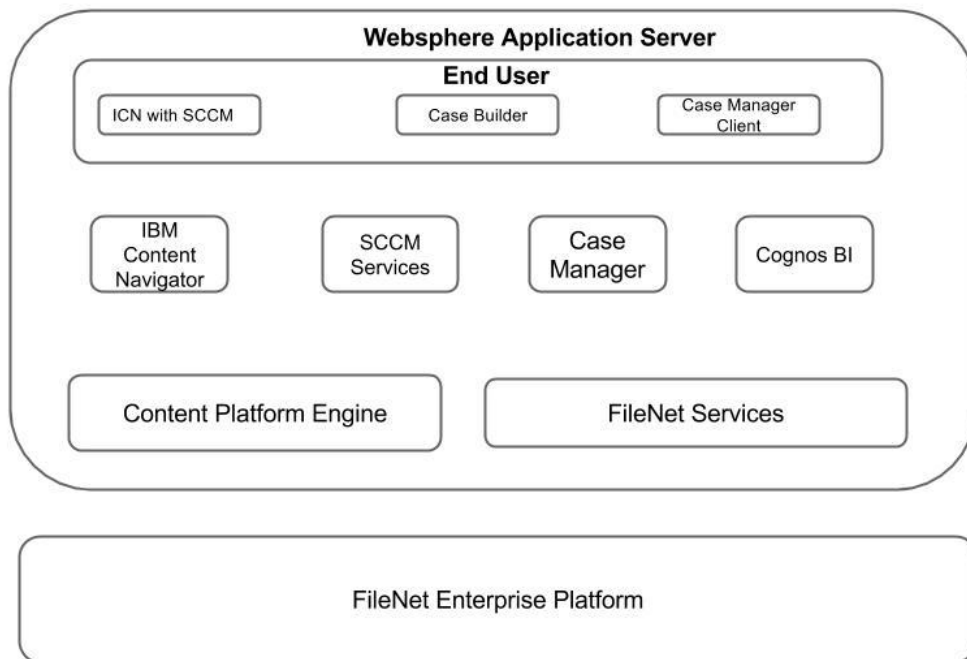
Websphere Application Server

End User

ICN with SCCM

Case Builder

Case Manager Client

IBM Content Navigator

SCCM Services

Case Manager

Cognos BI

Content Platform Engine

FileNet Services

FileNet Enterprise Platform